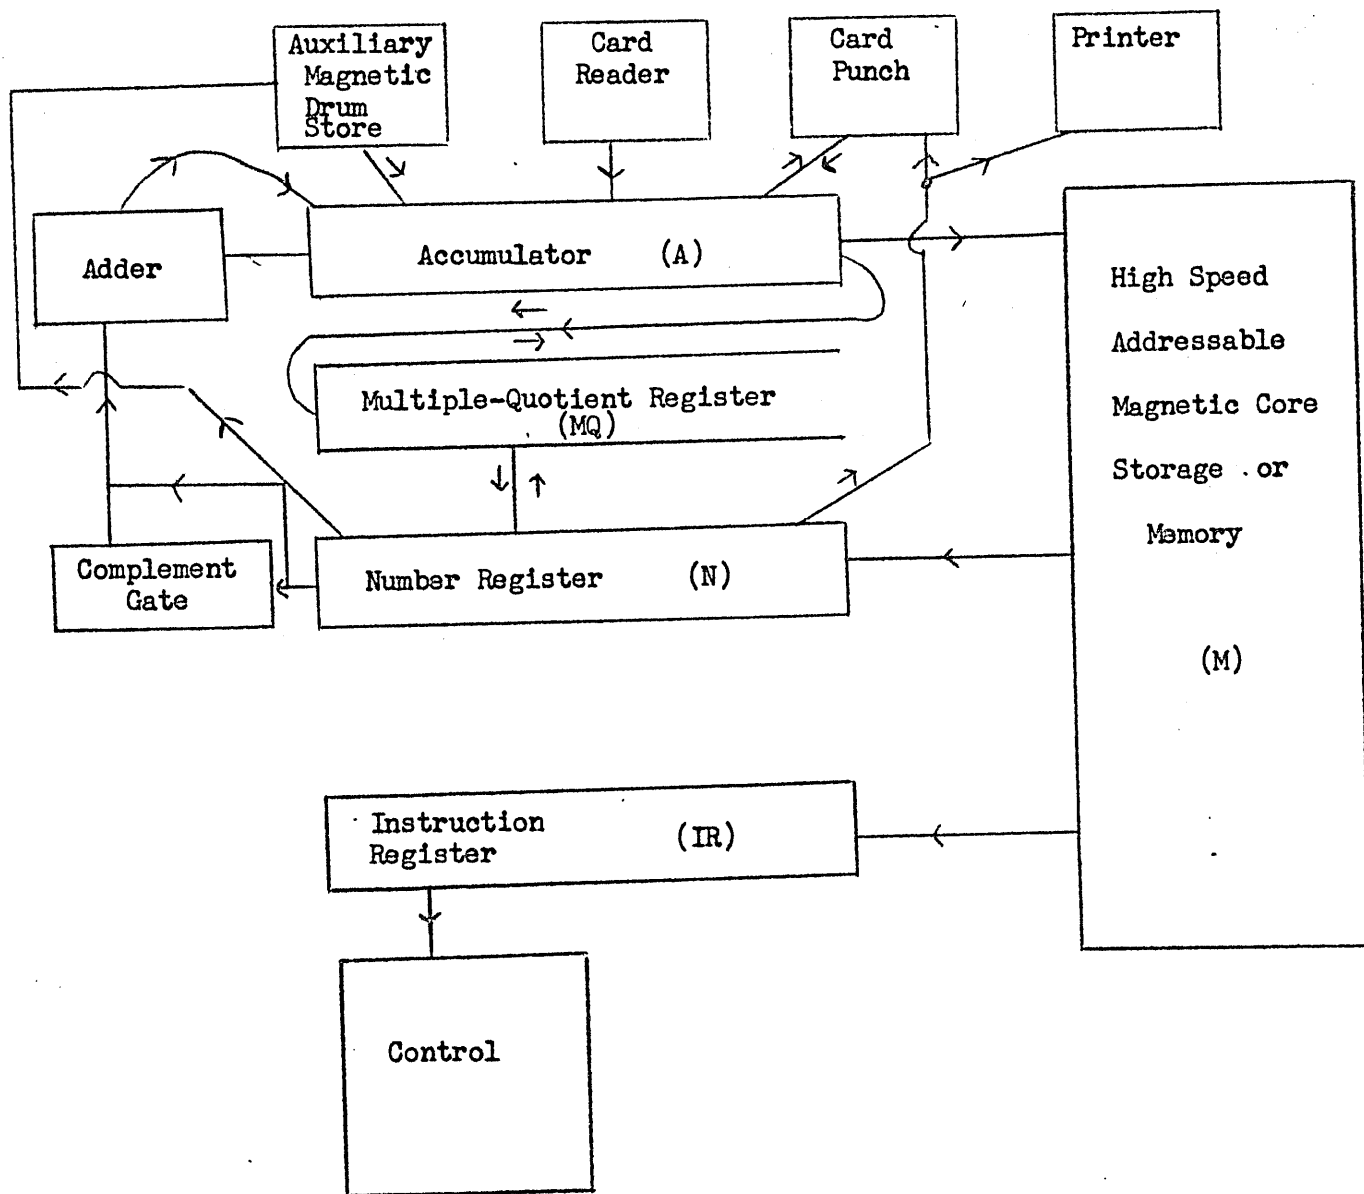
Auxiliary Magnetic Drum Store

Card Reader

Card Punch

Printer

Adder

Accumulator (A)

High Speed Addressable Magnetic Core Storage or Memory

(M)

Multiple-Quotient Register (MQ)

Complement Gate

Number Register (N)

Instruction Register (IR)

Control